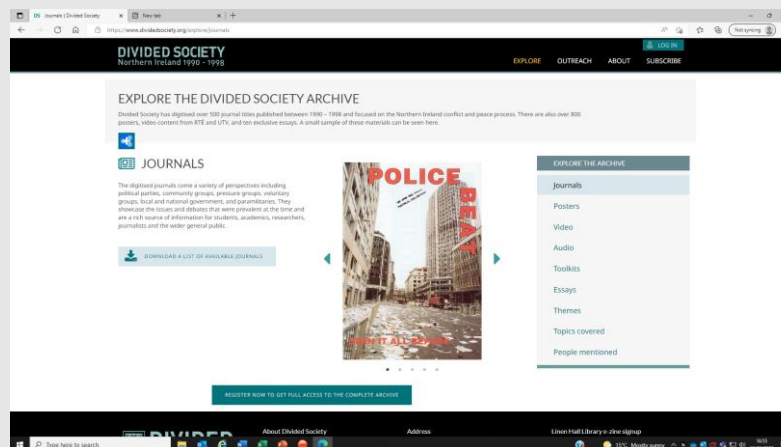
Journals | Divided Society × New tab × +

https://www.dividedsociety.org/explore/journals

Not syncing

DIVIDED SOCIETY
Northern Ireland 1990 - 1998

LOG IN

EXPLORE OUTREACH ABOUT SUBSCRIBE

EXPLORE THE DIVIDED SOCIETY ARCHIVE

Divided Society has digitised over 500 journal titles published between 1990 – 1998 and focused on the Northern Ireland conflict and peace process. There are also over 800 posters, video content from RTÉ and UTV, and ten exclusive essays. A small sample of these materials can be seen here.

JOURNALS

The digitised journals come a variety of perspectives including political parties, community groups, pressure groups, voluntary groups, local and national government, and paramilitaries. They showcase the issues and debates that were prevalent at the time and are a rich source of information for students, academics, researchers, journalists and the wider general public.

DOWNLOAD A LIST OF AVAILABLE JOURNALS

POLICE BEAT

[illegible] IT ALL AGAIN

EXPLORE THE ARCHIVE

Journals

Posters

Video

Audio

Toolkits

Essays

Themes

Topics covered

People mentioned

REGISTER NOW TO GET FULL ACCESS TO THE COMPLETE ARCHIVE

DIVIDED

About Divided Society

Address

Linen Hall Library e-zine signup

Type here to search

15°C Mostly sunny

16:55